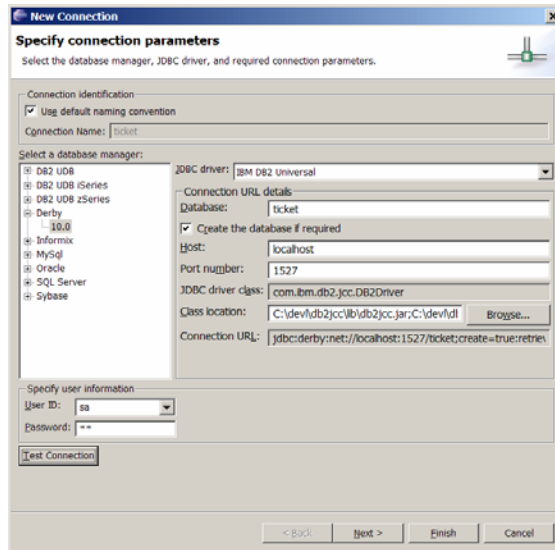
New Connection

Specify connection parameters

Select the database manager, JDBC driver, and required connection parameters.

Connection identification

Use default naming convention

Connection Name: ticket

Select a database manager:

DB2 UDB
DB2 UDB iSeries
DB2 UDB zSeries
Derby
10.0
Informix
MySql
Oracle
SQL Server
Sybase

JDBC driver: IBM DB2 Universal

Connection URL details

Database: ticket

Create the database if required

Host: localhost

Port number: 1527

JDBC driver class: com.ibm.db2.jcc.DB2Driver

Class location: C:\devl\db2jcc\lib\db2jcc.jar;C:\devl\dl

Browse...

Connection URL: jdbc:derby:net://localhost:1527/ticket;create=true:retriev

Specify user information

User ID: sa

Password: **

Test Connection

< Back | Next > | Finish | Cancel